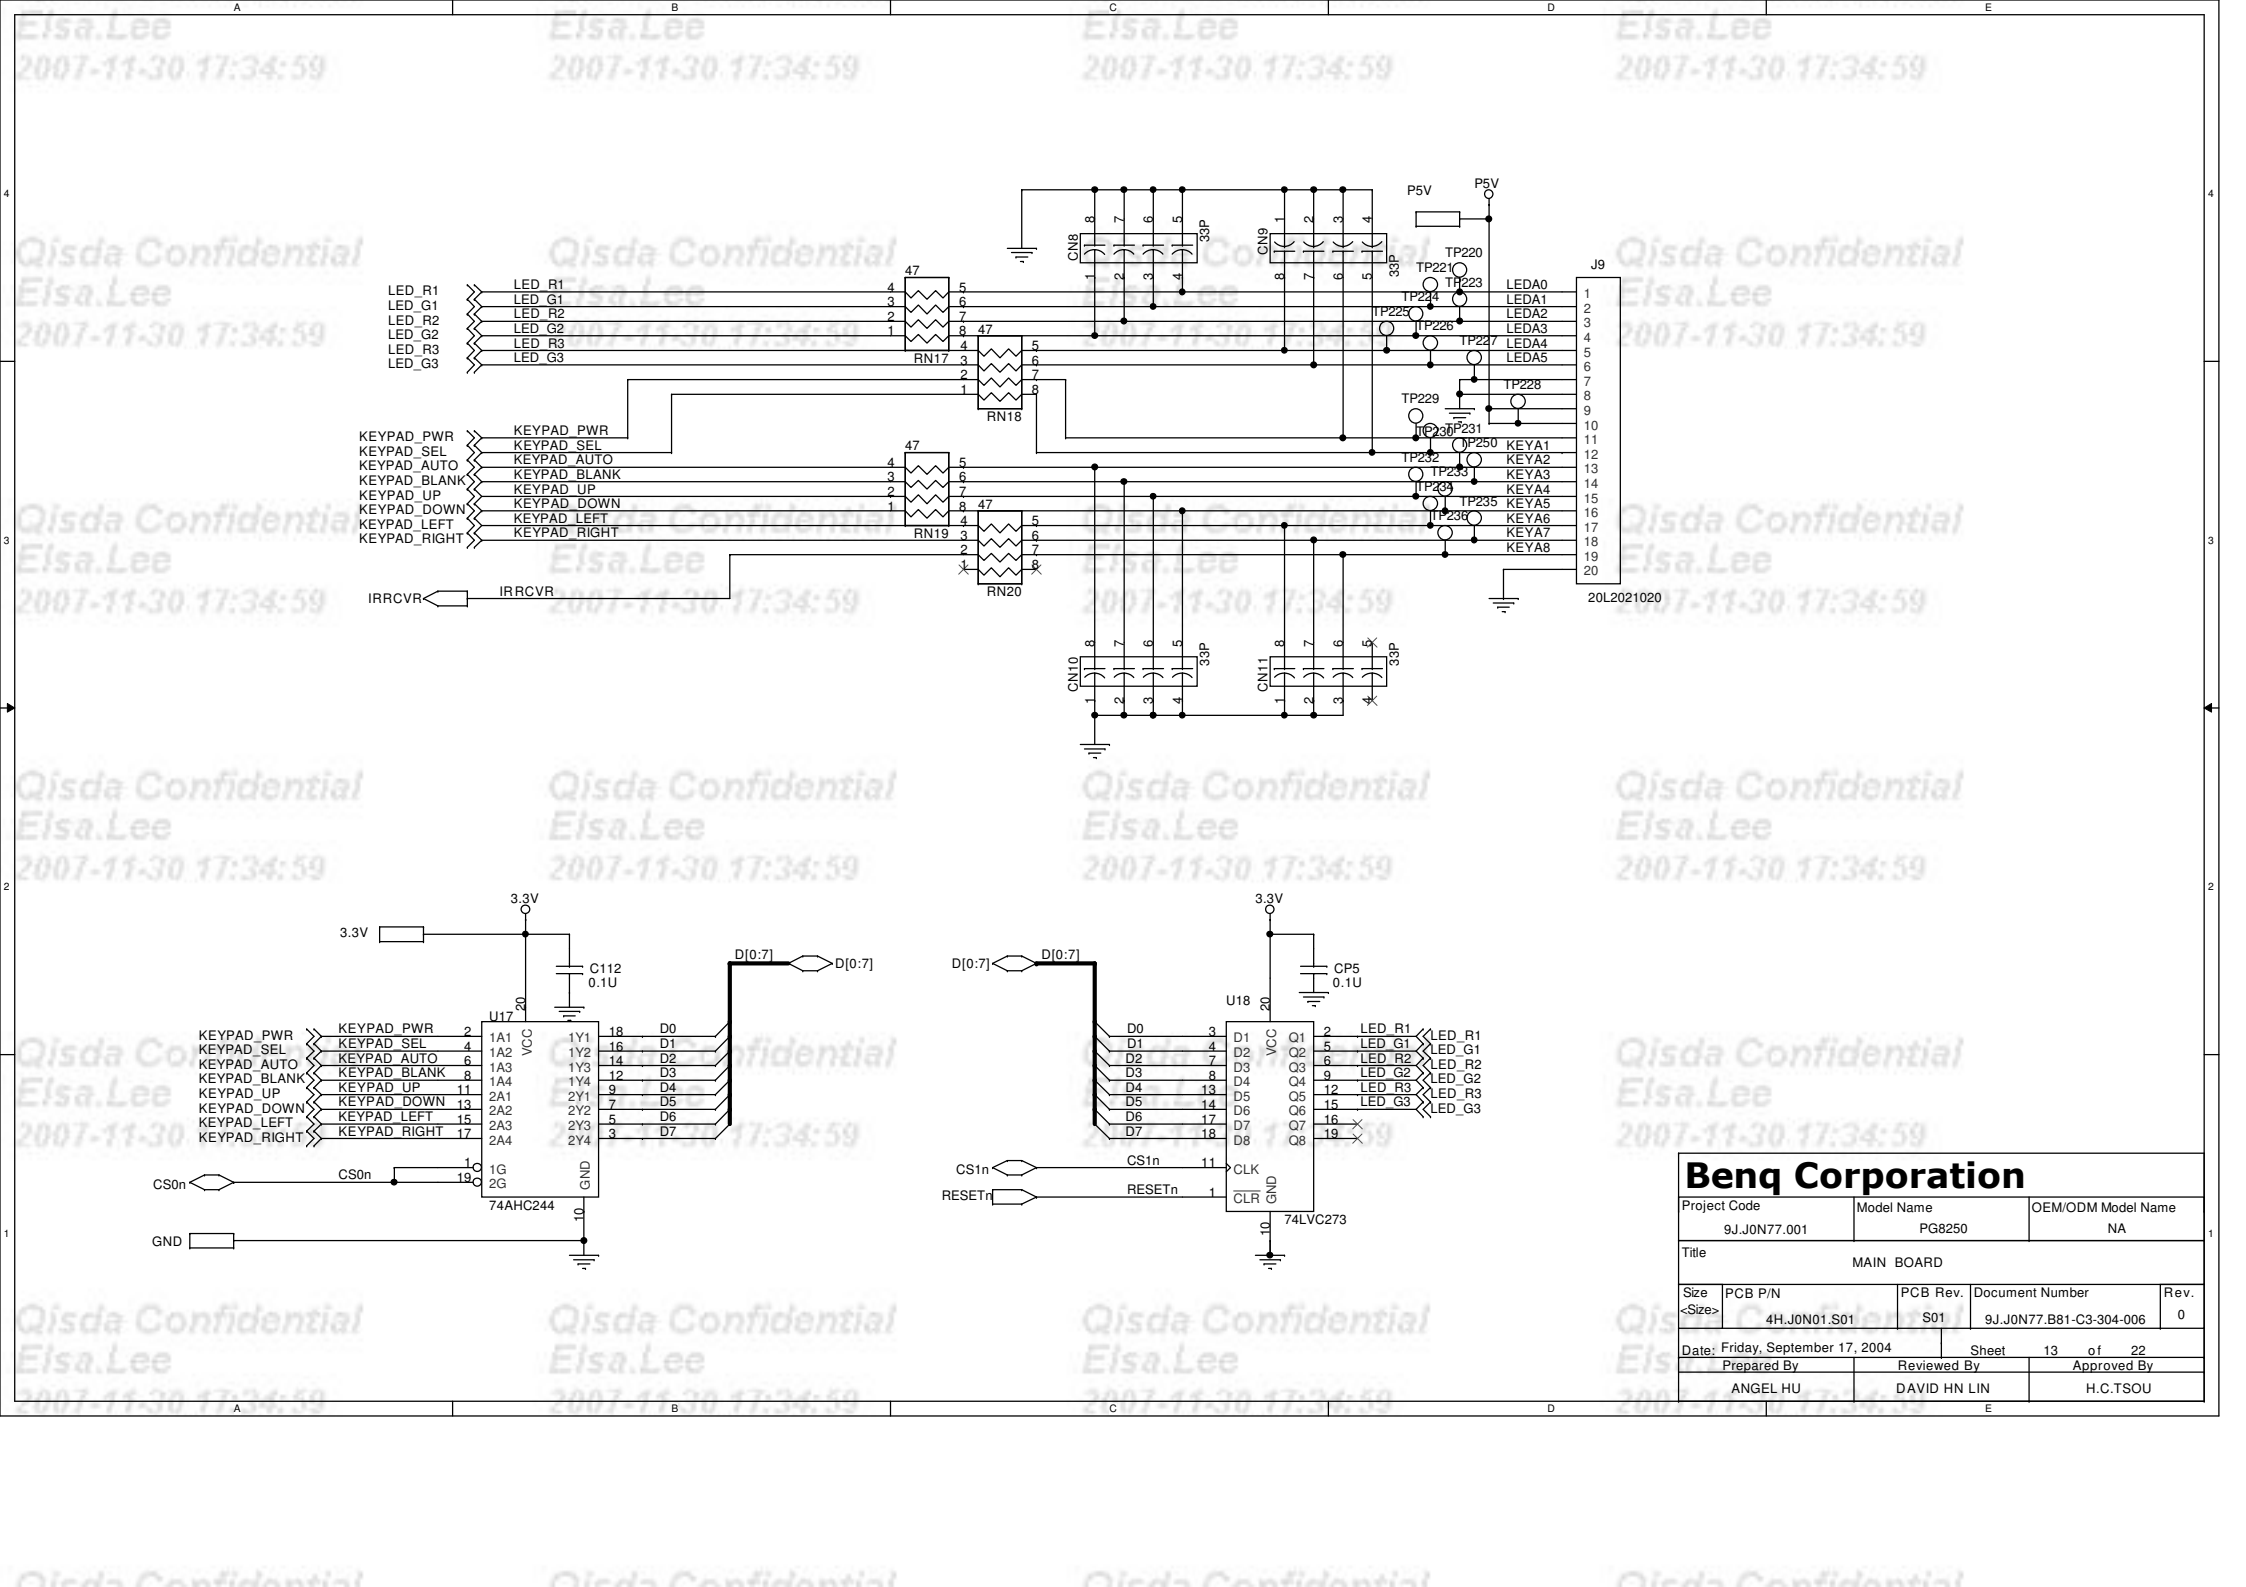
A B C D E

Elsa.Lee
2007-11-30 17:34:59

Elsa.Lee
2007-11-30 17:34:59

Elsa.Lee
2007-11-30 17:34:59

Elsa.Lee
2007-11-30 17:34:59

4

Qisda Confidential
Elsa.Lee
2007-11-30 17:34:59

Qisda Confidential
Elsa.Lee
2007-11-30 17:34:59

Qisda Confidential
Elsa.Lee
2007-11-30 17:34:59

Qisda Confidential
Elsa.Lee
2007-11-30 17:34:59

P5V
P5V

CN8 33P 8 7 6 5 1 2 3 4
CN9 33P 1 2 3 4 8 7 6 5

TP220 TP221 TP223 TP224 TP225 TP226 TP227 TP228 TP229 TP230 TP231 TP250 TP232 TP233 TP234 TP235 TP236

J9
LEDA0 1
LEDA1 2
LEDA2 3
LEDA3 4
LEDA4 5
LEDA5 6
7
8
9
10
11
KEYA1 12
KEYA2 13
KEYA3 14
KEYA4 15
KEYA5 16
KEYA6 17
KEYA7 18
KEYA8 19
20
20L2021020

LED_R1
LED_G1
LED_R2
LED_G2
LED_R3
LED_G3

47
RN17
47
RN18

KEYPAD_PWR
KEYPAD_SEL
KEYPAD_AUTO
KEYPAD_BLANK
KEYPAD_UP
KEYPAD_DOWN
KEYPAD_LEFT
KEYPAD_RIGHT

47
RN19
47
RN20

IRRCVR
IRRCVR

3

CN10 33P 8 7 6 5 1 2 3 4
CN11 33P 8 7 6 5 1 2 3 4

Qisda Confidential
Elsa.Lee
2007-11-30 17:34:59

2

3.3V
3.3V
C112
0.1U
D[0:7]
D[0:7]
U17
VCC 20
KEYPAD_PWR 2 1A1 1Y1 18 D0
KEYPAD_SEL 4 1A2 1Y2 16 D1
KEYPAD_AUTO 6 1A3 1Y3 14 D2
KEYPAD_BLANK 8 1A4 1Y4 12 D3
KEYPAD_UP 11 2A1 2Y1 9 D4
KEYPAD_DOWN 13 2A2 2Y2 7 D5
KEYPAD_LEFT 15 2A3 2Y3 5 D6
KEYPAD_RIGHT 17 2A4 2Y4 3 D7
CS0n 1 1G 19 2G
GND 10
74AHC244
CS0n
GND

3.3V
CP5
0.1U
D[0:7]
D[0:7]
U18
VCC 20
D0 3 D1 Q1 2 LED_R1
D1 4 D2 Q2 5 LED_G1
D2 7 D3 Q3 6 LED_R2
D3 8 D4 Q4 9 LED_G2
D4 13 D5 Q5 12 LED_R3
D5 14 D6 Q6 15 LED_G3
D6 17 D7 Q7 16
D7 18 D8 Q8 19
CS1n 11 CLK
RESETn 1 $\overline{CLR}$
GND 10
74LVC273
CS1n
RESETn
LED_R1
LED_G1
LED_R2
LED_G2
LED_R3
LED_G3

1

Benq Corporation
Project Code | 9J.J0N77.001 | Model Name | PG8250 | OEM/ODM Model Name | NA
Title
MAIN BOARD
Size <Size> | PCB P/N 4H.J0N01.S01 | PCB Rev. S01 | Document Number 9J.J0N77.B81-C3-304-006 | Rev. 0
Date: Friday, September 17, 2004 Sheet 13 of 22
Prepared By | Reviewed By | Approved By
ANGEL HU | DAVID HN LIN | H.C.TSOU

A B C D E